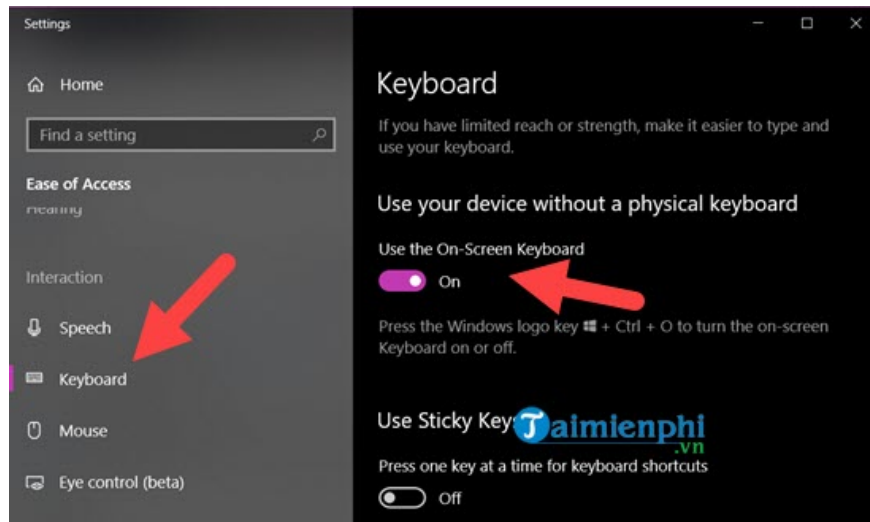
Settings

Home

Find a setting

Ease of Access

Hearing

Interaction

Speech

Keyboard

Mouse

Eye control (beta)

Keyboard

If you have limited reach or strength, make it easier to type and use your keyboard.

Use your device without a physical keyboard

Use the On-Screen Keyboard

On

Press the Windows logo key + Ctrl + O to turn the on-screen Keyboard on or off.

Use Sticky Key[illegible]

Taimienphi.vn

Press one key at a time for keyboard shortcuts

Off